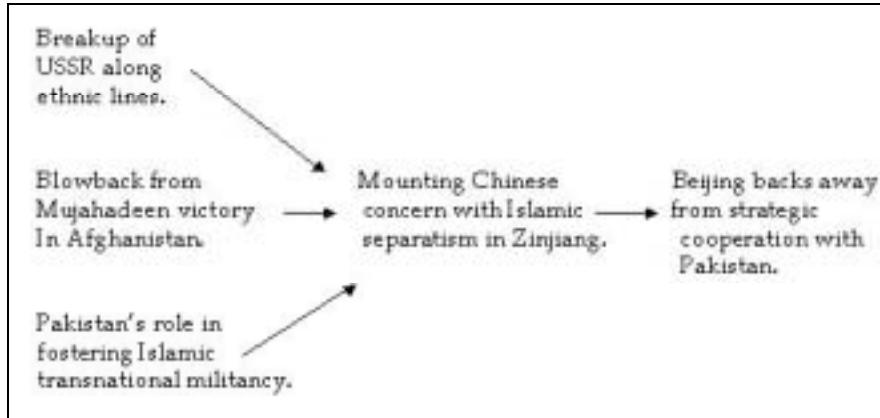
Breakup of USSR along ethnic lines.

Blowback from Mujahadeen victory In Afghanistan.

Pakistan's role in fostering Islamic transnational militancy.

Mounting Chinese concern with Islamic separatism in Zinjiang.

Beijing backs away from strategic cooperation with Pakistan.